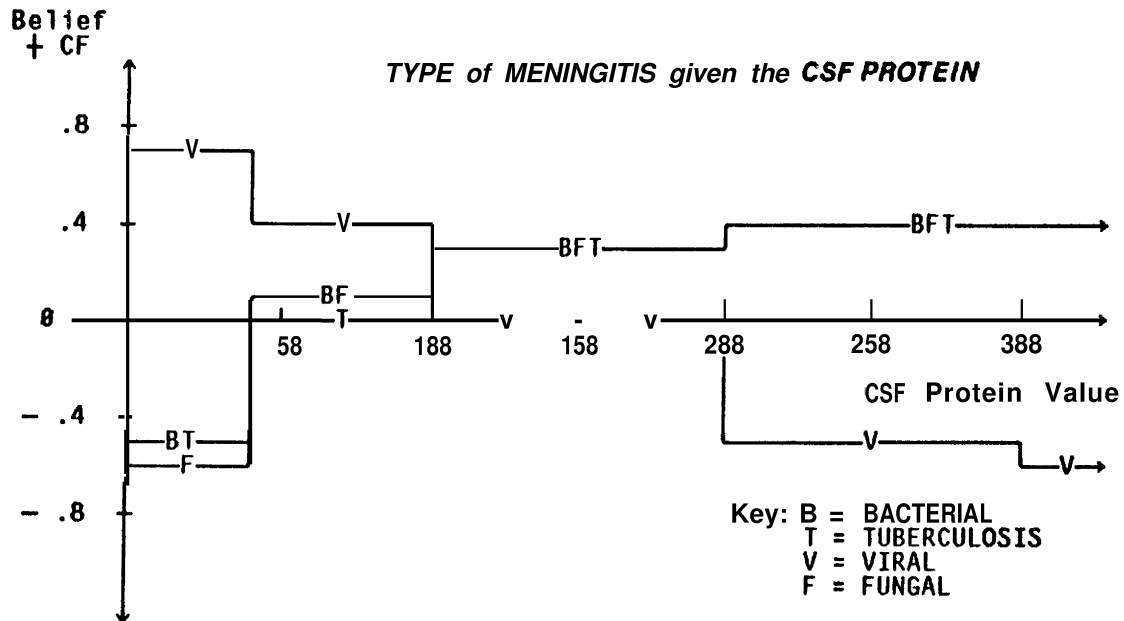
Belief
+ CF

TYPE of MENINGITIS given the CSF PROTEIN

.8

V

.4

V

BFT

BFT

BF

θ

T

v

-

v

58

188

158

288

258

388

CSF Protein Value

- .4

BT

F

V

V

- .8

Key: B = BACTERIAL
T = TUBERCULOSIS
V = VIRAL
F = FUNGAL